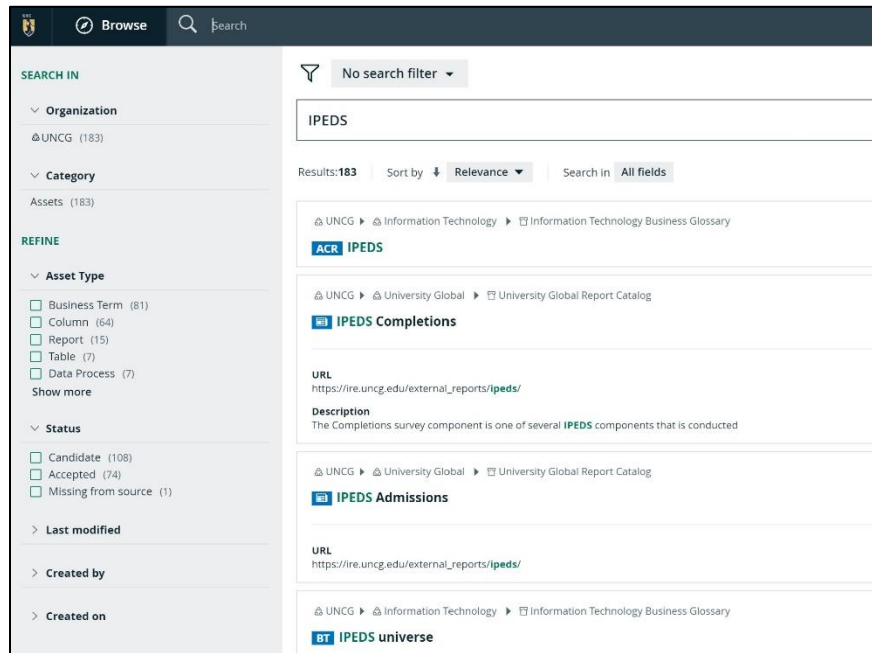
Browse
Search

SEARCH IN

Organization
UNCG (183)

Category
Assets (183)

REFINE

Asset Type
Business Term (81)
Column (64)
Report (15)
Table (7)
Data Process (7)
Show more

Status
Candidate (108)
Accepted (74)
Missing from source (1)

Last modified

Created by

Created on

No search filter

IPEDS

Results: 183 Sort by Relevance Search in All fields

UNCG ▸ Information Technology ▸ Information Technology Business Glossary
ACR IPEDS

UNCG ▸ University Global ▸ University Global Report Catalog
IPEDS Completions

URL
https://ire.uncg.edu/external_reports/ipeds/

Description
The Completions survey component is one of several IPEDS components that is conducted

UNCG ▸ University Global ▸ University Global Report Catalog
IPEDS Admissions

URL
https://ire.uncg.edu/external_reports/ipeds/

UNCG ▸ Information Technology ▸ Information Technology Business Glossary
BT IPEDS universe